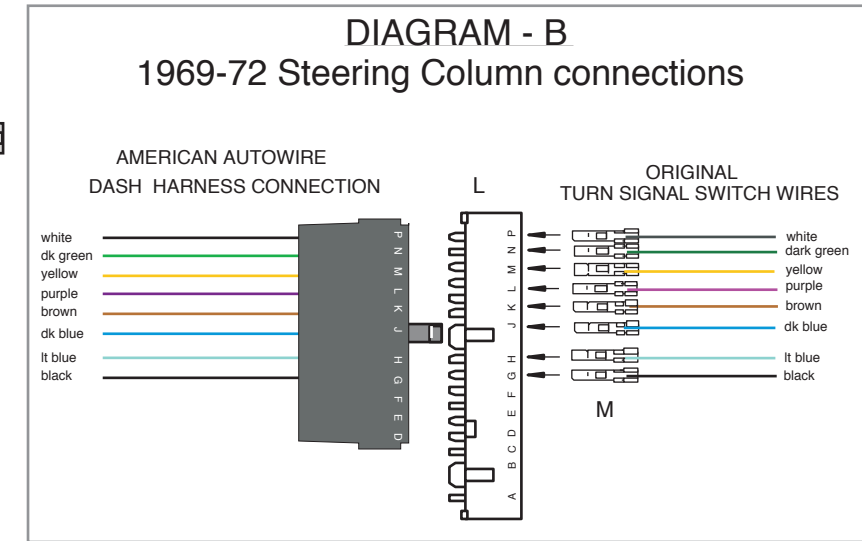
DIAGRAM - B
1969-72 Steering Column connections

AMERICAN AUTOWIRE
DASH HARNESS CONNECTION

L

ORIGINAL
TURN SIGNAL SWITCH WIRES

white
dk green
yellow
purple
brown
dk blue
lt blue
black

P N M L K J H G F E D

P N M L K J H G F E D C B A

white
dark green
yellow
purple
brown
dk blue
lt blue
black

M